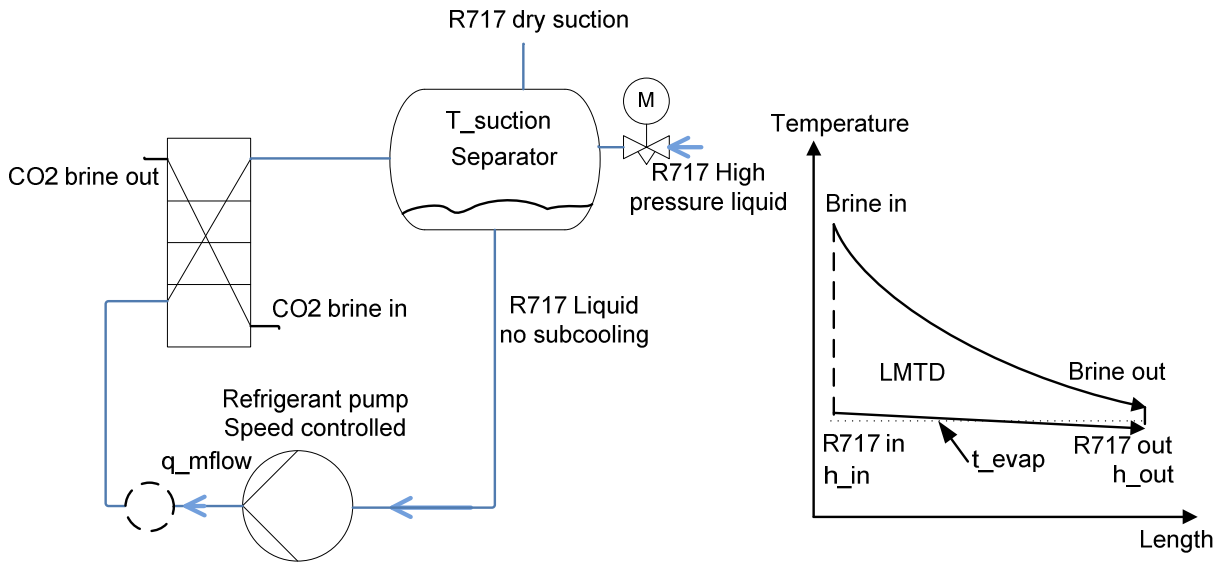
R717 dry suction

T_suction
Separator

M

R717 High
pressure liquid

CO2 brine out

CO2 brine in

R717 Liquid
no subcooling

Refrigerant pump
Speed controlled

q_mflow

Temperature

Brine in

LMTD

Brine out

R717 in
h_in

t_evap

R717 out
h_out

Length